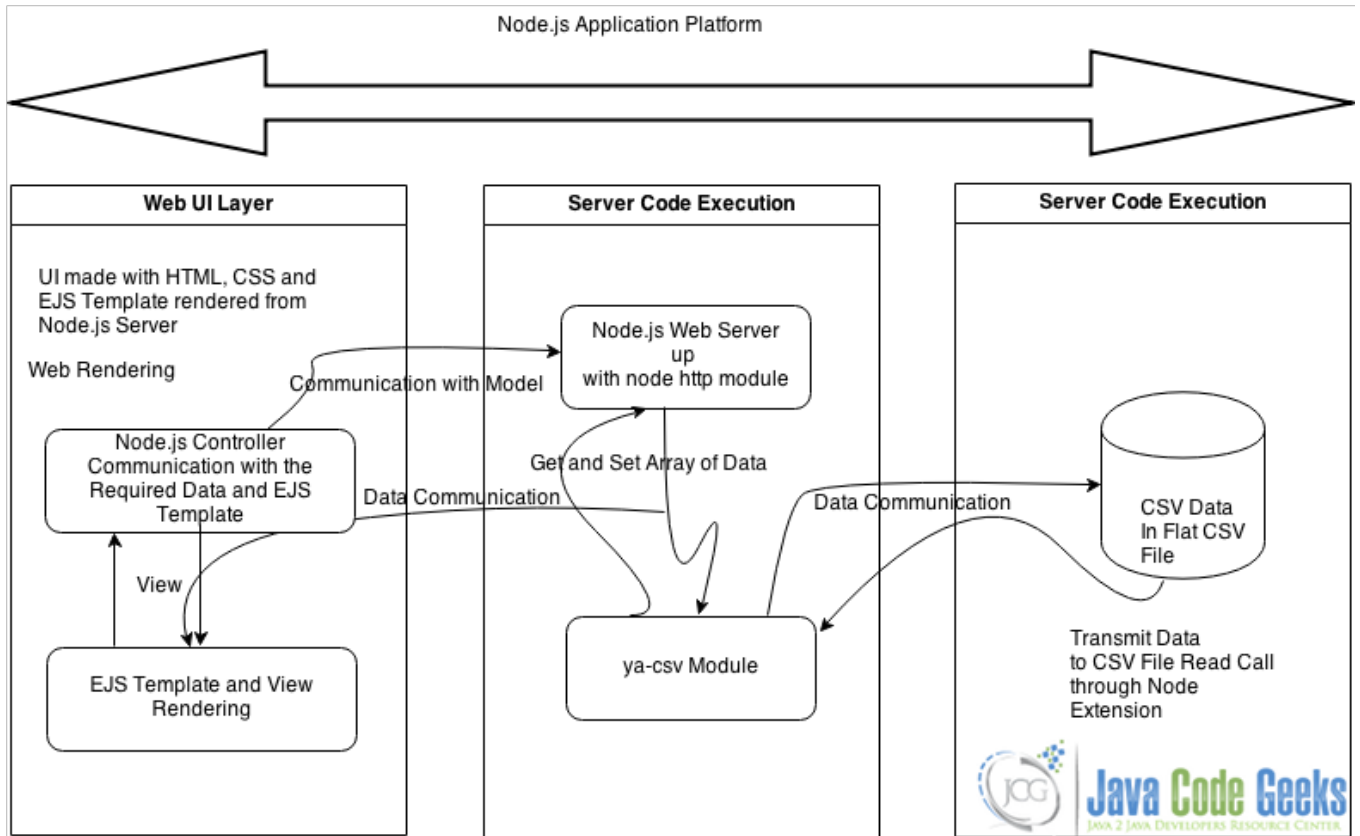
Node.js Application Platform

Web UI Layer

UI made with HTML, CSS and EJS Template rendered from Node.js Server

Web Rendering

Communication with Model

Node.js Controller Communication with the Required Data and EJS Template

Data Communication

View

EJS Template and View Rendering

Server Code Execution

Node.js Web Server up with node http module

Get and Set Array of Data

ya-csv Module

Data Communication

Server Code Execution

CSV Data In Flat CSV File

Transmit Data to CSV File Read Call through Node Extension

JCG

Java Code Geeks

JAVA 2 JAVA DEVELOPERS RESOURCE CENTER